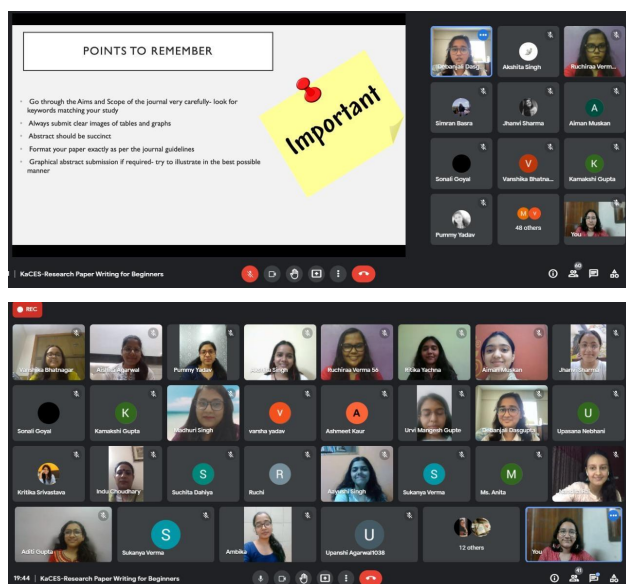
POINTS TO REMEMBER

- Go through the Aims and Scope of the journal very carefully- look for keywords matching your study
- Always submit clear images of tables and graphs
- Abstract should be succinct
- Format your paper exactly as per the journal guidelines
- Graphical abstract submission if required- try to illustrate in the best possible manner

Important

Debanjali Dasg...
Akshita Singh
Ruchiraa Verm...
Simran Basra
Jhanvi Sharma
A
Aiman Muskan
Sonali Goyal
V
Vanshika Bhatna...
K
Kamakshi Gupta
Pummy Yadav
48 others
You

KaCES-Research Paper Writing for Beginners

60

REC

Vanshika Bhatnagar
Aastha Agarwal
Pummy Yadav
Akshita Singh
Ruchiraa Verma 56
Ritika Yachna
Aiman Muskan
Jhanvi Sharma
Sonali Goyal
K
Kamakshi Gupta
Madhuri Singh
V
varsha yadav
A
Ashmeet Kaur
Urvi Manjesh Gupte
Debanjali Dasgupta
U
Upasana Nebhani
Kritika Srivastava
Indu Choudhary
S
Suchita Dahiya
R
Ruchi
Aayushi Singh
S
Sukanya Verma
M
Ms. Anita
Aditi Gupta
S
Sukanya Verma
Ambika
U
Upanshi Agarwal1038
12 others
You

19:44 | KaCES-Research Paper Writing for Beginners

41